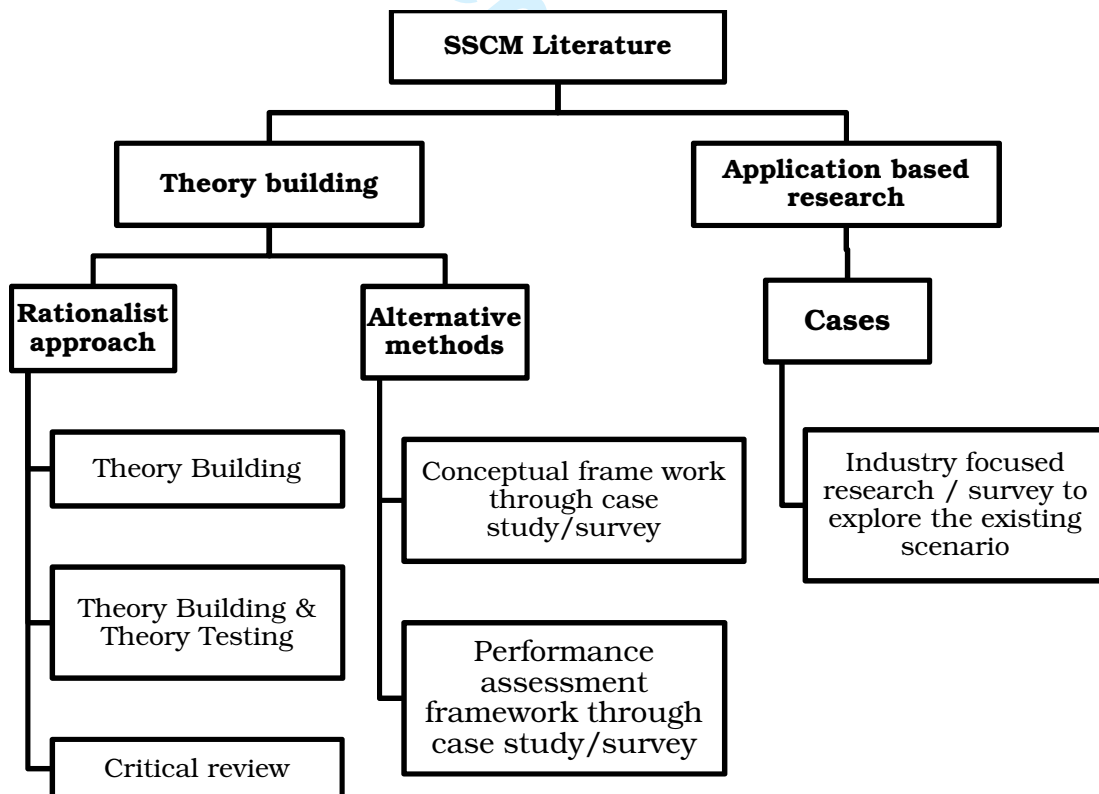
SSCM Literature

Theory building

Application based research

Rationalist approach

Alternative methods

Cases

Theory Building

Theory Building & Theory Testing

Critical review

Conceptual frame work through case study/survey

Performance assessment framework through case study/survey

Industry focused research / survey to explore the existing scenario